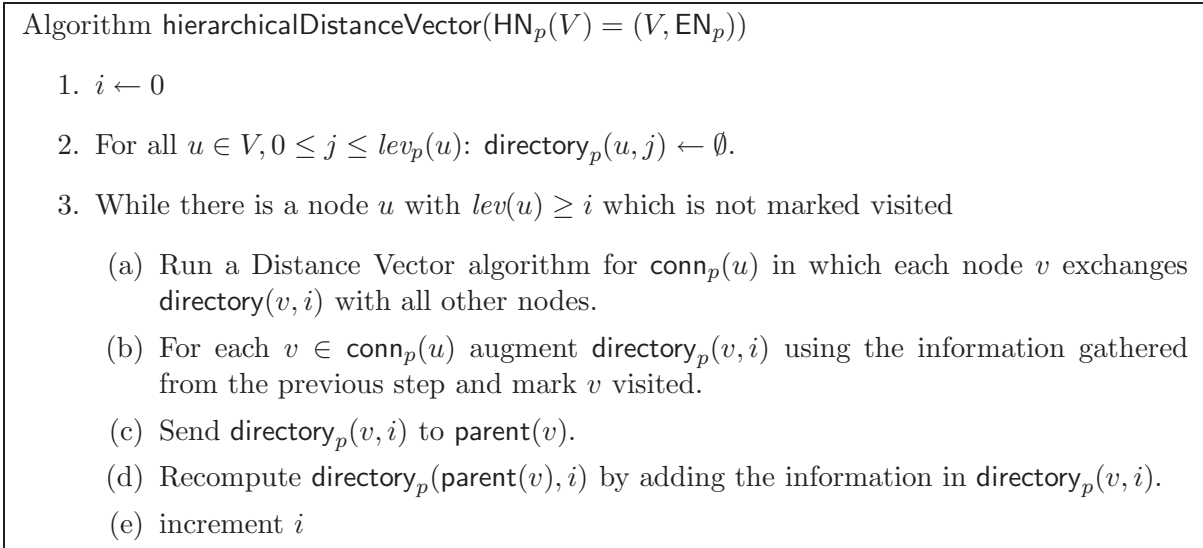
Algorithm hierarchicalDistanceVector($\mathsf{HN}_p(V) = (V, \mathsf{EN}_p)$)

1. $i \leftarrow 0$

2. For all $u \in V, 0 \leq j \leq lev_p(u)$: $\mathsf{directory}_p(u, j) \leftarrow \emptyset$.

3. While there is a node $u$ with $lev(u) \geq i$ which is not marked visited

(a) Run a Distance Vector algorithm for $\mathsf{conn}_p(u)$ in which each node $v$ exchanges $\mathsf{directory}(v, i)$ with all other nodes.

(b) For each $v \in \mathsf{conn}_p(u)$ augment $\mathsf{directory}_p(v, i)$ using the information gathered from the previous step and mark $v$ visited.

(c) Send $\mathsf{directory}_p(v, i)$ to $\mathsf{parent}(v)$.

(d) Recompute $\mathsf{directory}_p(\mathsf{parent}(v), i)$ by adding the information in $\mathsf{directory}_p(v, i)$.

(e) increment $i$